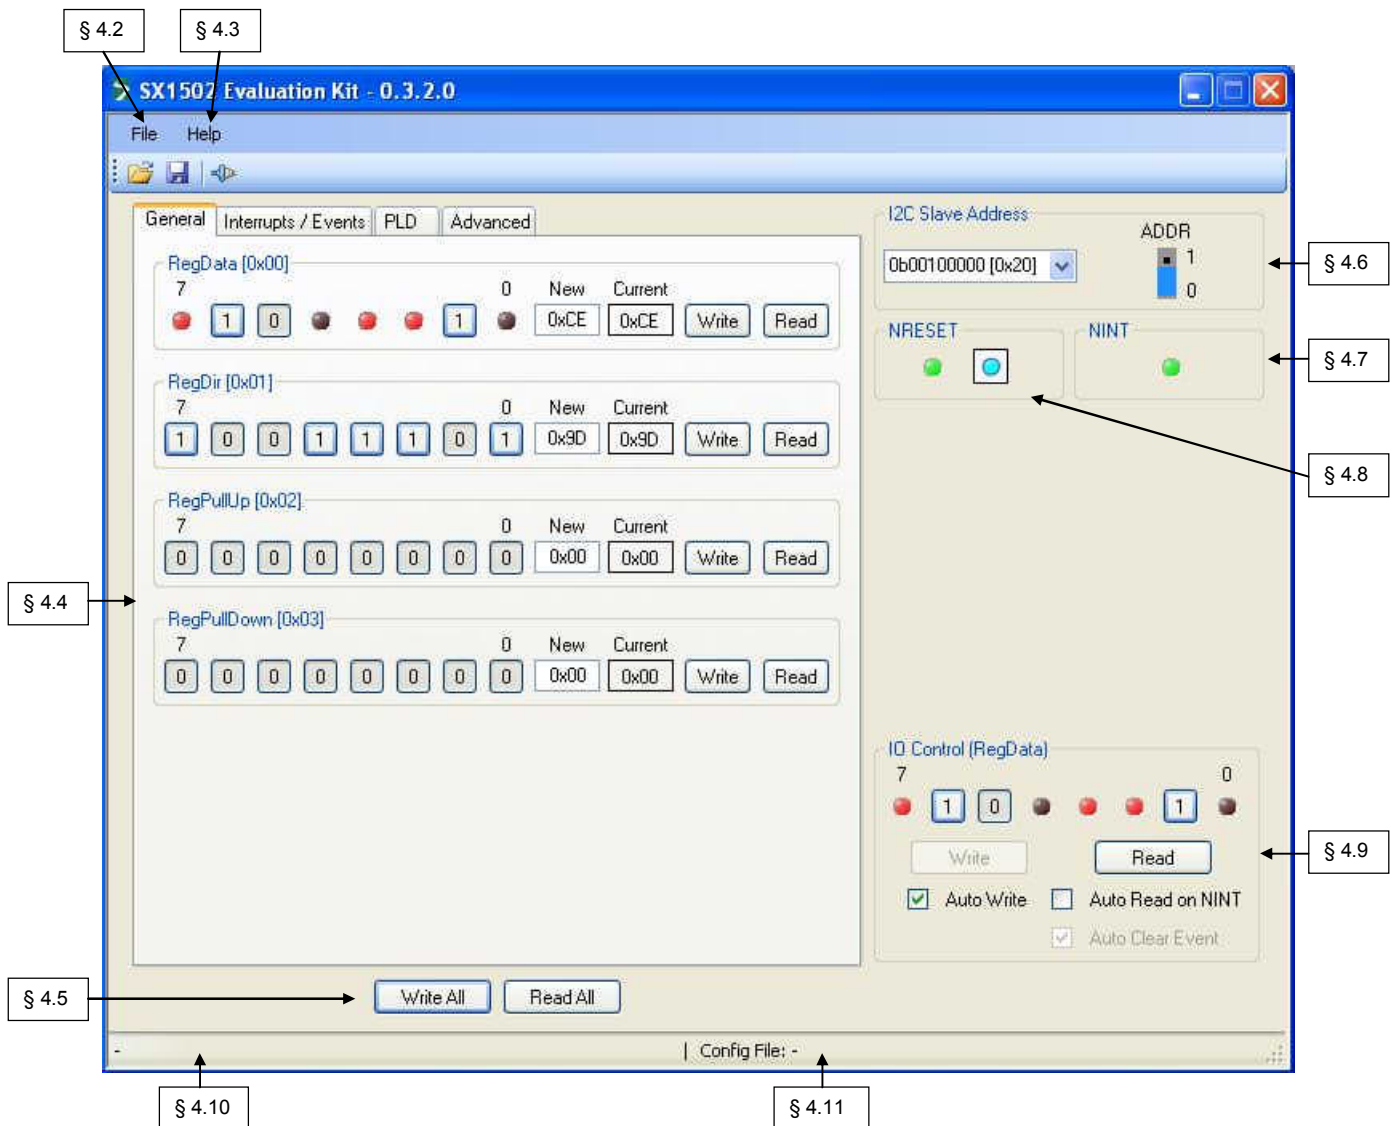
§ 4.2 § 4.3

SX1502 Evaluation Kit - 0.3.2.0

File Help

General Interrupts / Events PLD Advanced

RegData [0x00]
7 0 New Current
1 0 1 0xCE 0xCE Write Read

RegDir [0x01]
7 0 New Current
1 0 0 1 1 1 0 1 0x9D 0x9D Write Read

RegPullUp [0x02]
7 0 New Current
0 0 0 0 0 0 0 0 0x00 0x00 Write Read

RegPullDown [0x03]
7 0 New Current
0 0 0 0 0 0 0 0 0x00 0x00 Write Read

Write All Read All

I2C Slave Address
0b00100000 [0x20]
ADDR
1
0

§ 4.6

NRESET NINT

§ 4.7

§ 4.8

§ 4.4

IO Control (RegData)
7 0
1 0 1
Write Read
Auto Write Auto Read on NINT
Auto Clear Event

§ 4.9

§ 4.5

- | Config File: -

§ 4.10 § 4.11